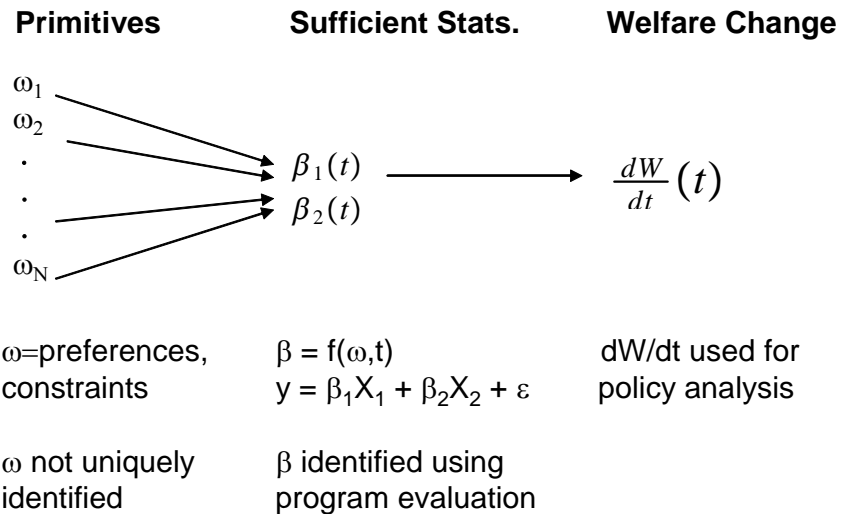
**Primitives** **Sufficient Stats.** **Welfare Change**

$\omega_1$
$\omega_2$
·
·
·
$\omega_N$

$\beta_1(t)$
$\beta_2(t)$

$\frac{dW}{dt}(t)$

$\omega$=preferences, constraints

$\omega$ not uniquely identified

$\beta = f(\omega,t)$
$y = \beta_1 X_1 + \beta_2 X_2 + \varepsilon$

$\beta$ identified using program evaluation

dW/dt used for policy analysis